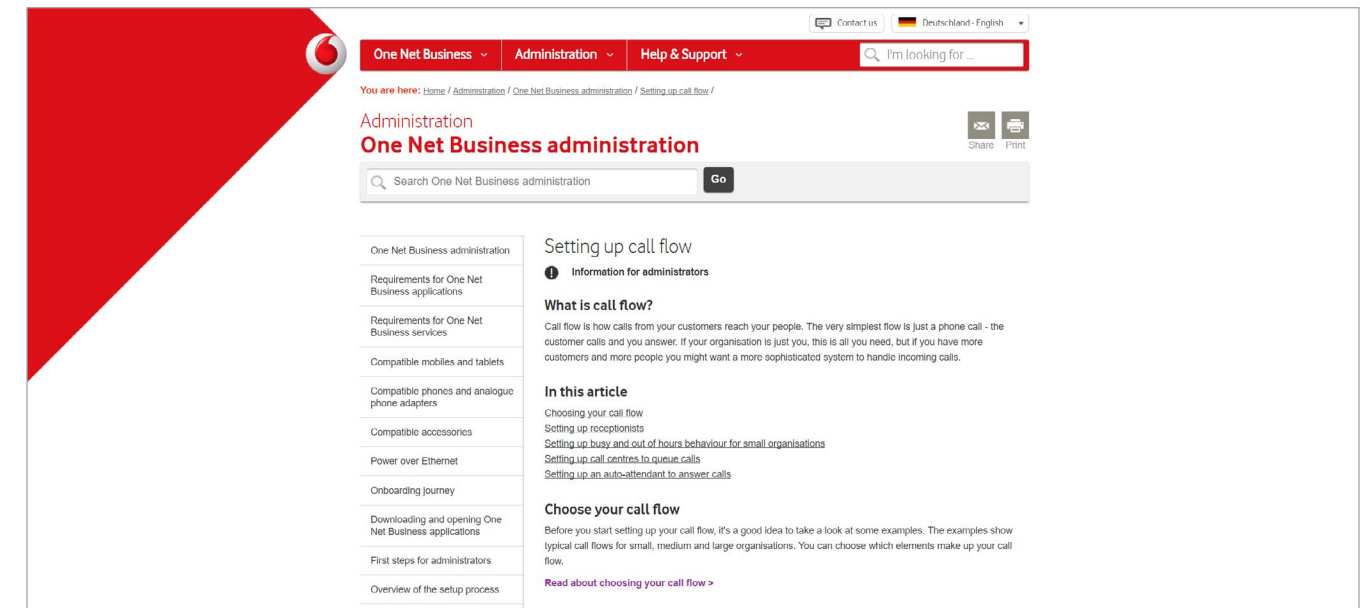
Contact us | Deutschland - English

One Net Business | Administration | Help & Support | I'm looking for ...

You are here: Home / Administration / One Net Business administration / Setting up call flow /

Administration
One Net Business administration

Share Print

Search One Net Business administration Go

One Net Business administration
Requirements for One Net Business applications
Requirements for One Net Business services
Compatible mobiles and tablets
Compatible phones and analogue phone adapters
Compatible accessories
Power over Ethernet
Onboarding journey
Downloading and opening One Net Business applications
First steps for administrators
Overview of the setup process

Setting up call flow

Information for administrators

What is call flow?

Call flow is how calls from your customers reach your people. The very simplest flow is just a phone call - the customer calls and you answer. If your organisation is just you, this is all you need, but if you have more customers and more people you might want a more sophisticated system to handle incoming calls.

In this article

Choosing your call flow
Setting up receptionists
Setting up busy and out of hours behaviour for small organisations
Setting up call centres to queue calls
Setting up an auto-attendant to answer calls

Choose your call flow

Before you start setting up your call flow, it's a good idea to take a look at some examples. The examples show typical call flows for small, medium and large organisations. You can choose which elements make up your call flow.

Read about choosing your call flow >